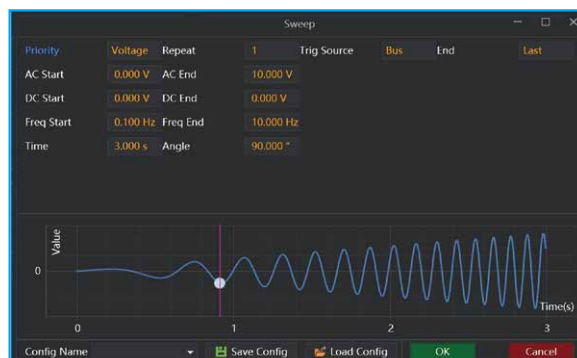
Sweep

Priority Voltage Repeat 1 Trig Source Bus End Last

AC Start 0.000 V AC End 10.000 V

DC Start 0.000 V DC End 0.000 V

Freq Start 0.100 Hz Freq End 10.000 Hz

Time 3.000 s Angle 90.000 °

Value

0

Time(s)

0 1 2 3

Config Name Save Config Load Config OK Cancel